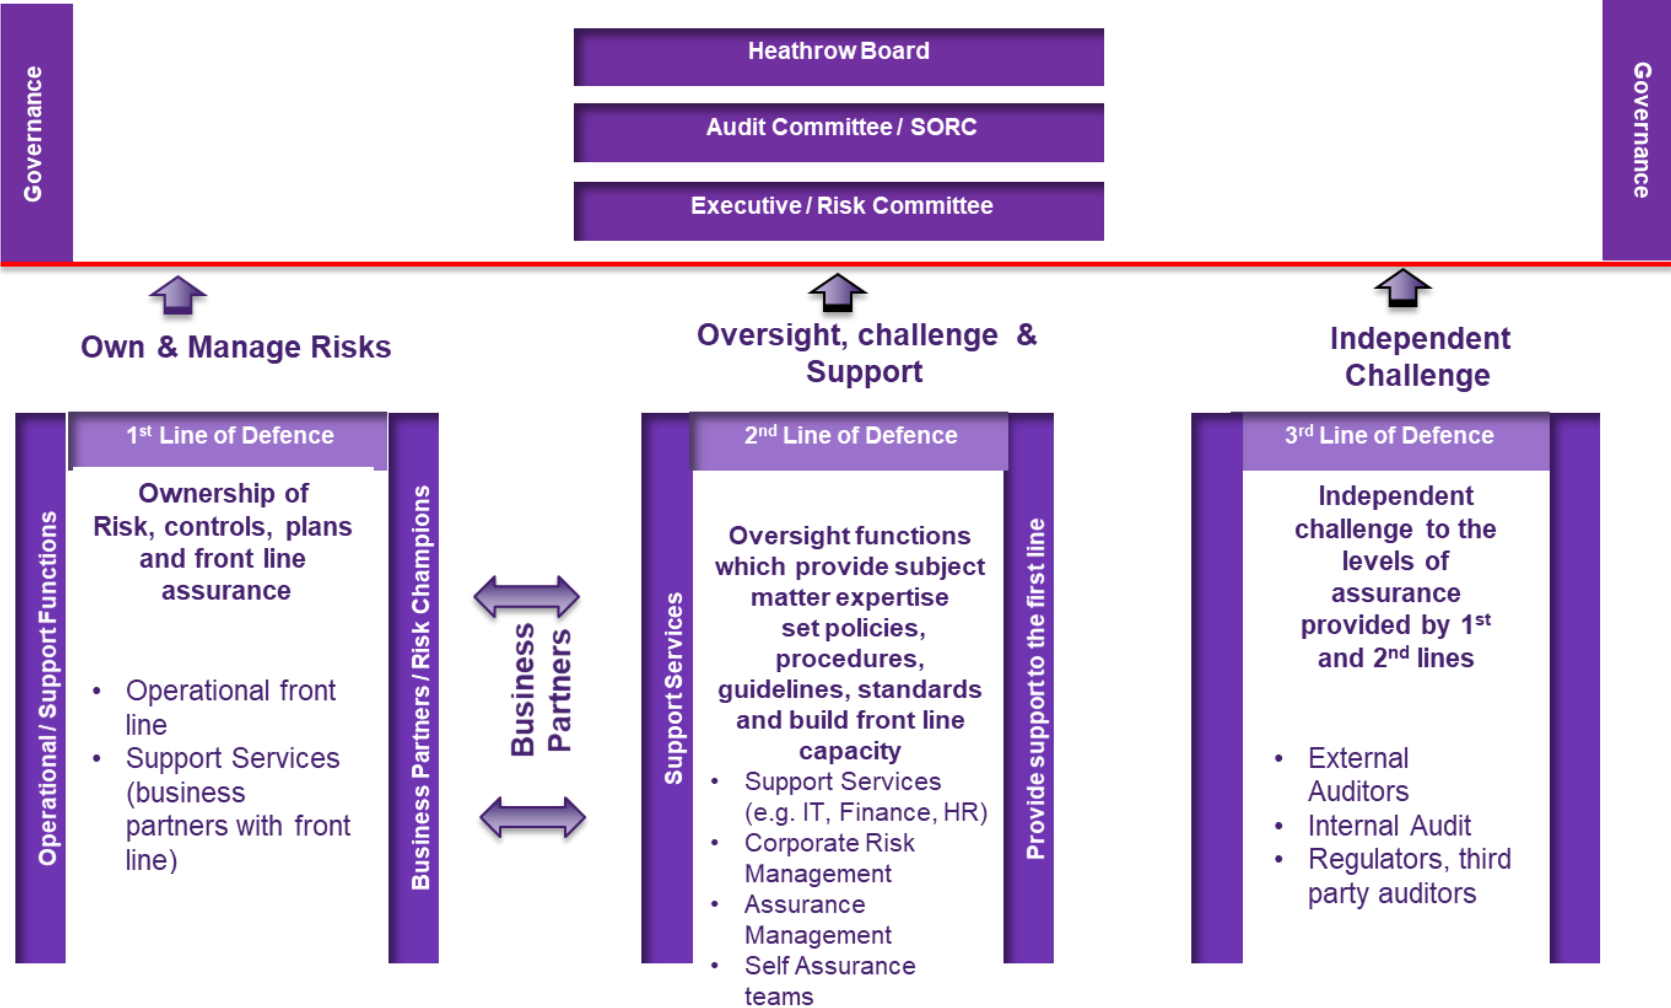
Governance

Heathrow Board

Audit Committee / SORC

Executive / Risk Committee

Governance

Own & Manage Risks

Oversight, challenge & Support

Independent Challenge

Operational / Support Functions

$1^{st}$ Line of Defence

Ownership of Risk, controls, plans and front line assurance

- Operational front line
- Support Services (business partners with front line)

Business Partners / Risk Champions

Business Partners

Support Services

$2^{nd}$ Line of Defence

Oversight functions which provide subject matter expertise set policies, procedures, guidelines, standards and build front line capacity

- Support Services (e.g. IT, Finance, HR)
- Corporate Risk Management
- Assurance Management
- Self Assurance teams

Provide support to the first line

$3^{rd}$ Line of Defence

Independent challenge to the levels of assurance provided by $1^{st}$ and $2^{nd}$ lines

- External Auditors
- Internal Audit
- Regulators, third party auditors